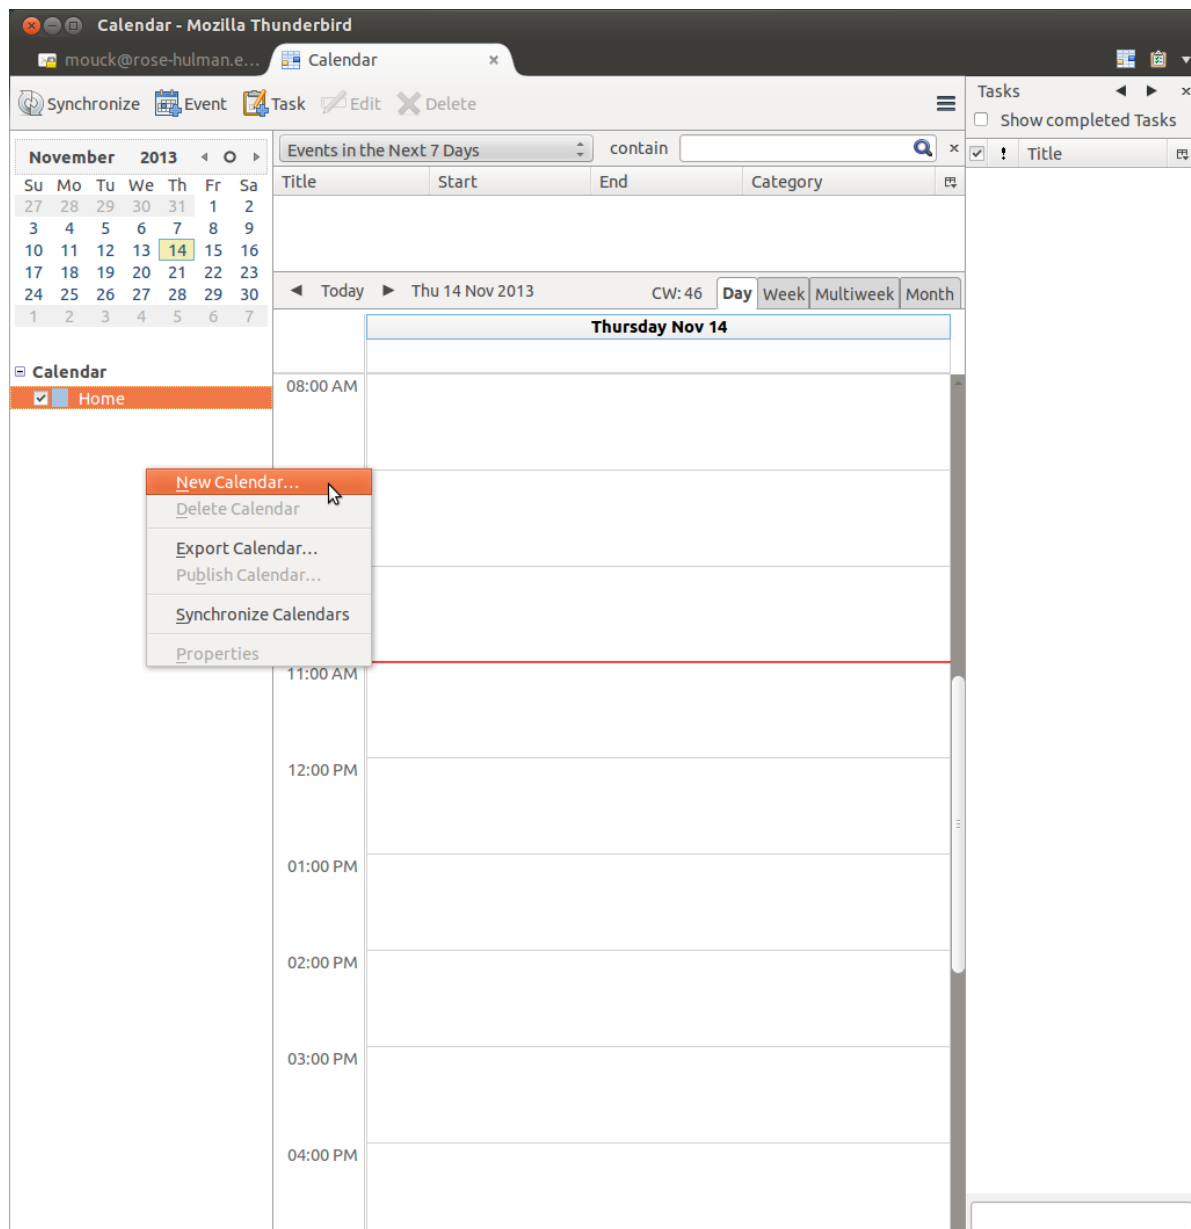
Calendar - Mozilla Thunderbird

mouck@rose-hulman.e... Calendar ×

Synchronize Event Task Edit Delete

Tasks
Show completed Tasks

November 2013

| Su | Mo | Tu | We | Th | Fr | Sa |
|---|---|---|---|---|---|---|
| 27 | 28 | 29 | 30 | 31 | 1 | 2 |
| 3 | 4 | 5 | 6 | 7 | 8 | 9 |
| 10 | 11 | 12 | 13 | 14 | 15 | 16 |
| 17 | 18 | 19 | 20 | 21 | 22 | 23 |
| 24 | 25 | 26 | 27 | 28 | 29 | 30 |
| 1 | 2 | 3 | 4 | 5 | 6 | 7 |

Calendar
Home

New Calendar...
Delete Calendar
Export Calendar...
Publish Calendar...
Synchronize Calendars
Properties

Events in the Next 7 Days contain

| Title | Start | End | Category |
|---|---|---|---|

! Title

Today Thu 14 Nov 2013 CW: 46 Day Week Multiweek Month

Thursday Nov 14

08:00 AM
11:00 AM
12:00 PM
01:00 PM
02:00 PM
03:00 PM
04:00 PM